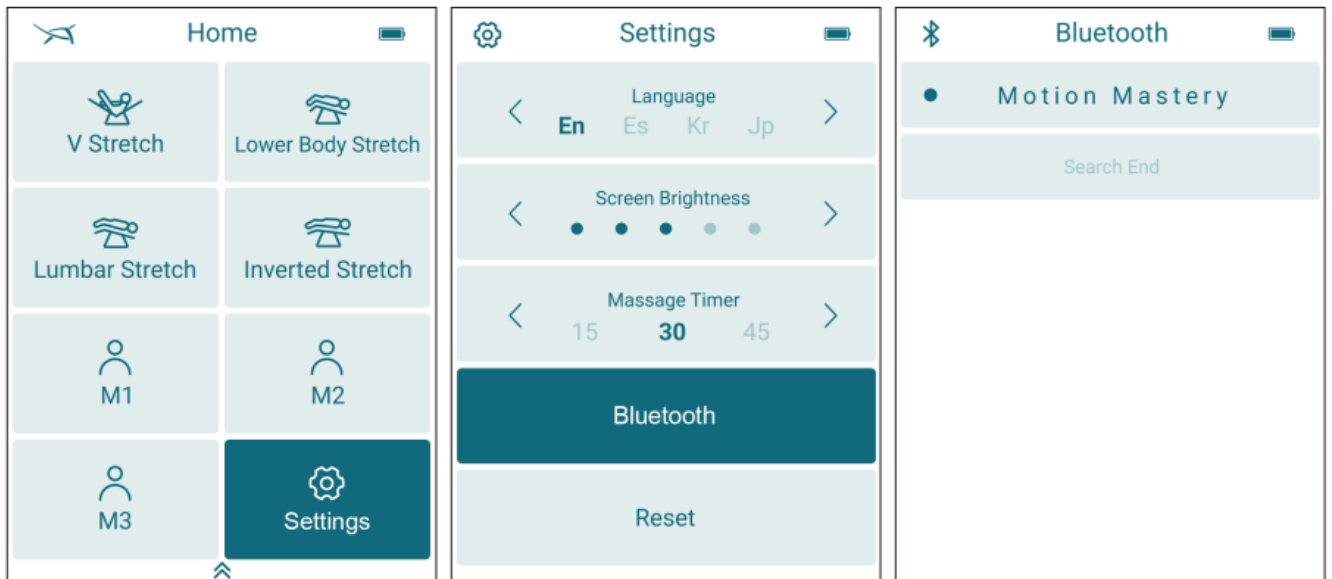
Home

V Stretch

Lower Body Stretch

Lumbar Stretch

Inverted Stretch

M1

M2

M3

Settings

Settings

Language
<
En Es Kr Jp
>

Screen Brightness
<
>

Massage Timer
<
15 30 45
>

Bluetooth

Reset

Bluetooth

Motion Mastery

Search End